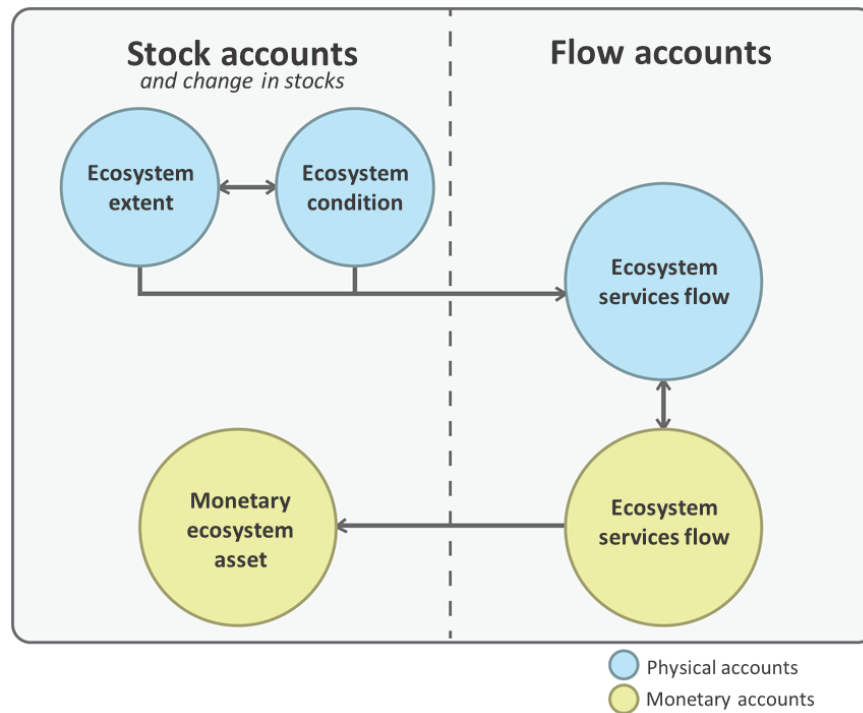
Stock accounts
and change in stocks

Flow accounts

Ecosystem extent

Ecosystem condition

Ecosystem services flow

Monetary ecosystem asset

Ecosystem services flow

Physical accounts
Monetary accounts